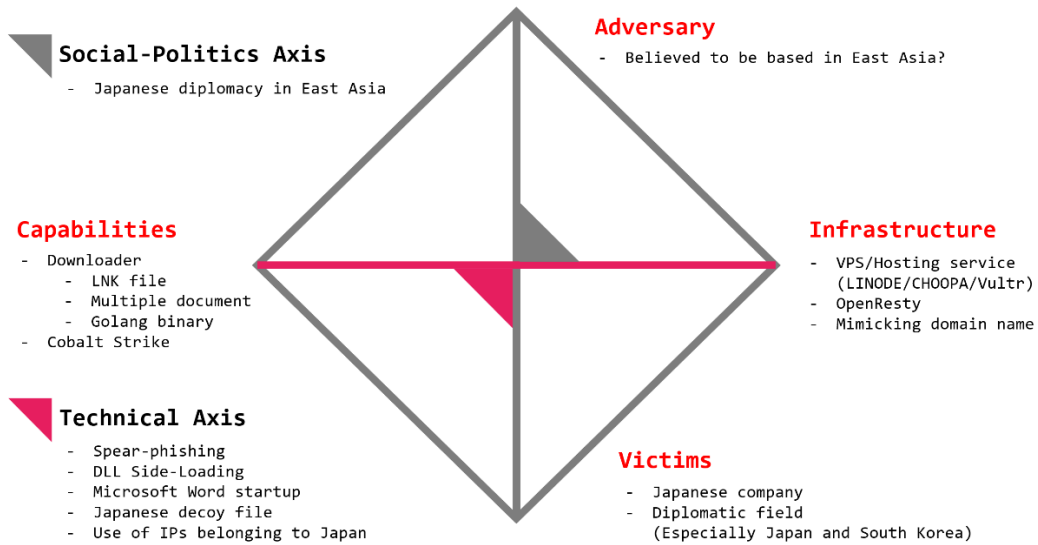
Social-Politics Axis
- Japanese diplomacy in East Asia

Adversary
- Believed to be based in East Asia?

Capabilities
- Downloader
  - LNK file
  - Multiple document
  - Golang binary
- Cobalt Strike

Infrastructure
- VPS/Hosting service (LINODE/CHOOPA/Vultr)
- OpenResty
- Mimicking domain name

Technical Axis
- Spear-phishing
- DLL Side-Loading
- Microsoft Word startup
- Japanese decoy file
- Use of IPs belonging to Japan

Victims
- Japanese company
- Diplomatic field (Especially Japan and South Korea)